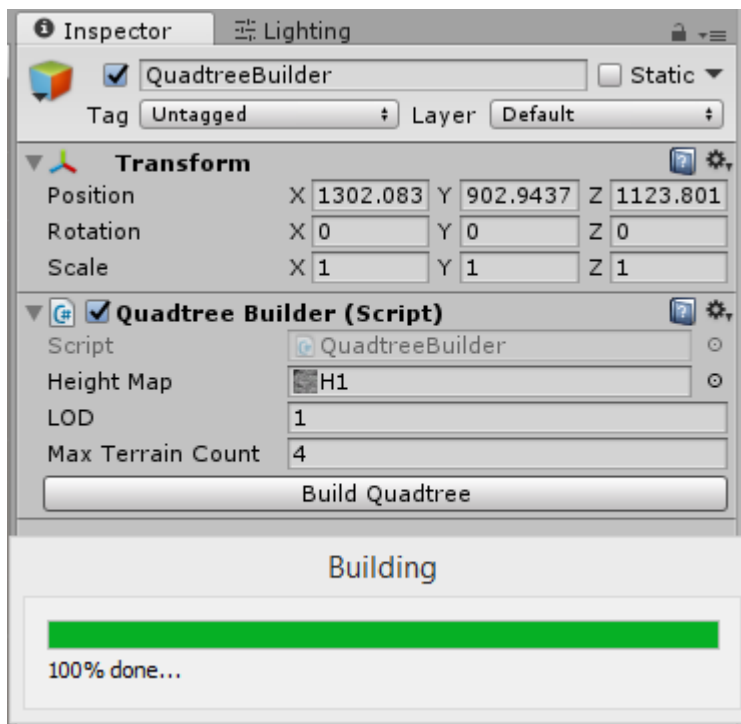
Inspector Lighting

QuadtreeBuilder Static

Tag Untagged Layer Default

Transform

| | | | |
|---|---|---|---|
| Position | X 1302.083 | Y 902.9437 | Z 1123.801 |
| Rotation | X 0 | Y 0 | Z 0 |
| Scale | X 1 | Y 1 | Z 1 |

Quadtree Builder (Script)

| | |
|---|---|
| Script | QuadtreeBuilder |
| Height Map | H1 |
| LOD | 1 |
| Max Terrain Count | 4 |

Build Quadtree

Building

100% done...